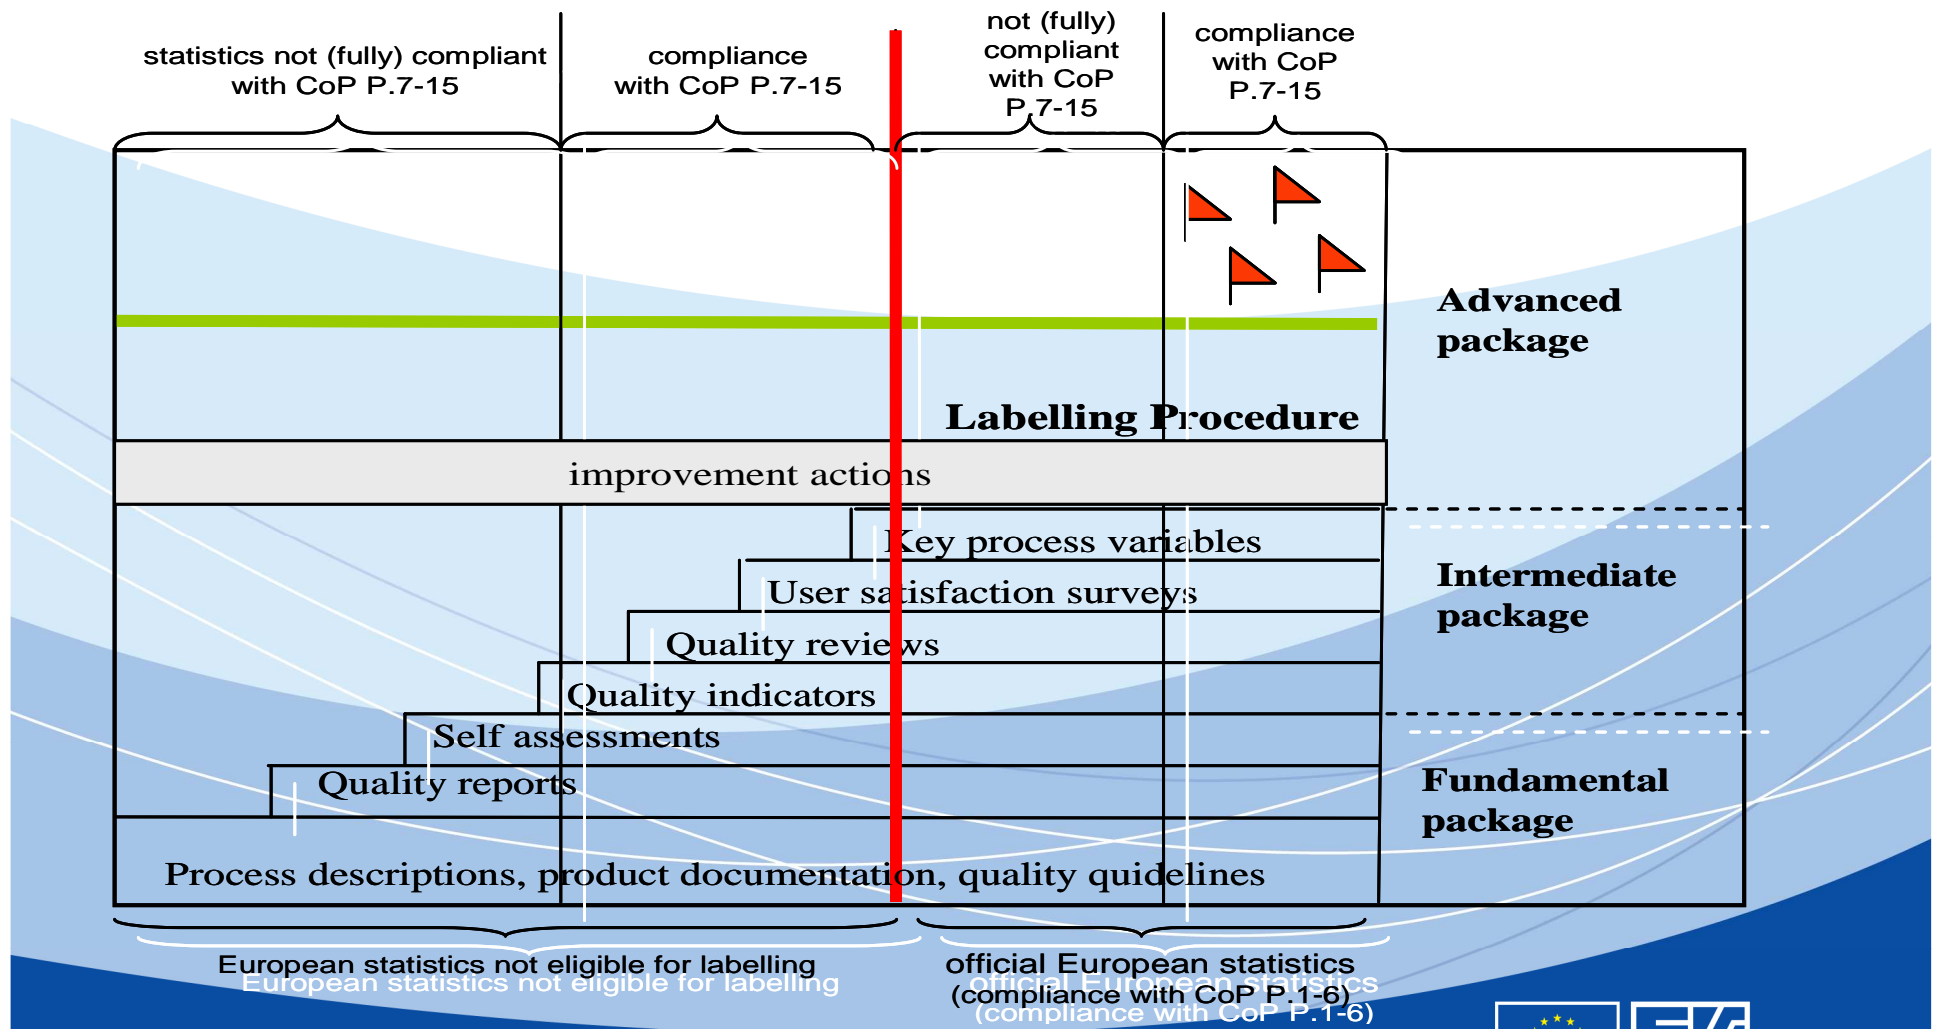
statistics not (fully) compliant with CoP P.7-15

compliance with CoP P.7-15

not (fully) compliant with CoP P.7-15

compliance with CoP P.7-15

Advanced package

Labelling Procedure

improvement actions

Key process variables

User satisfaction surveys

Quality reviews

Quality indicators

Self assessments

Quality reports

Process descriptions, product documentation, quality quidelines

Intermediate package

Fundamental package

European statistics not eligible for labelling

official European statistics (compliance with CoP P.1-6)